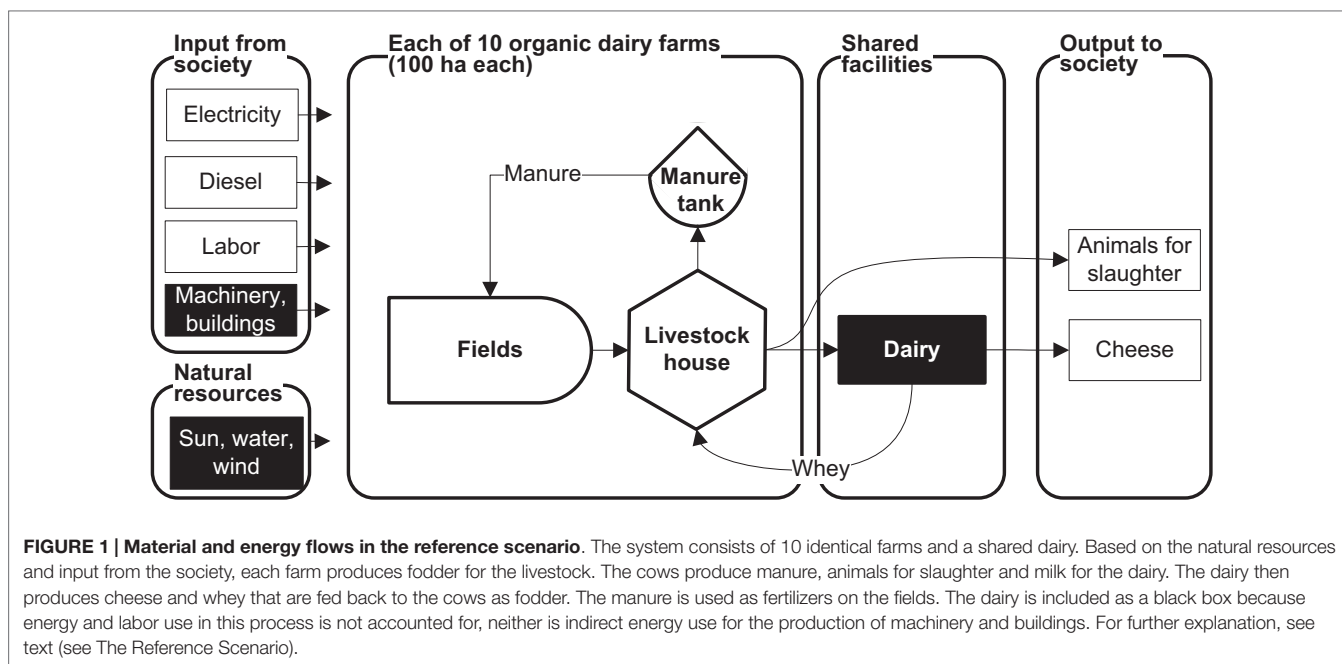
Input from society

Electricity

Diesel

Labor

Machinery, buildings

Natural resources

Sun, water, wind

Each of 10 organic dairy farms (100 ha each)

Manure

Manure tank

Fields

Livestock house

Whey

Shared facilities

Dairy

Output to society

Animals for slaughter

Cheese

**FIGURE 1 | Material and energy flows in the reference scenario**. The system consists of 10 identical farms and a shared dairy. Based on the natural resources and input from the society, each farm produces fodder for the livestock. The cows produce manure, animals for slaughter and milk for the dairy. The dairy then produces cheese and whey that are fed back to the cows as fodder. The manure is used as fertilizers on the fields. The dairy is included as a black box because energy and labor use in this process is not accounted for, neither is indirect energy use for the production of machinery and buildings. For further explanation, see text (see The Reference Scenario).